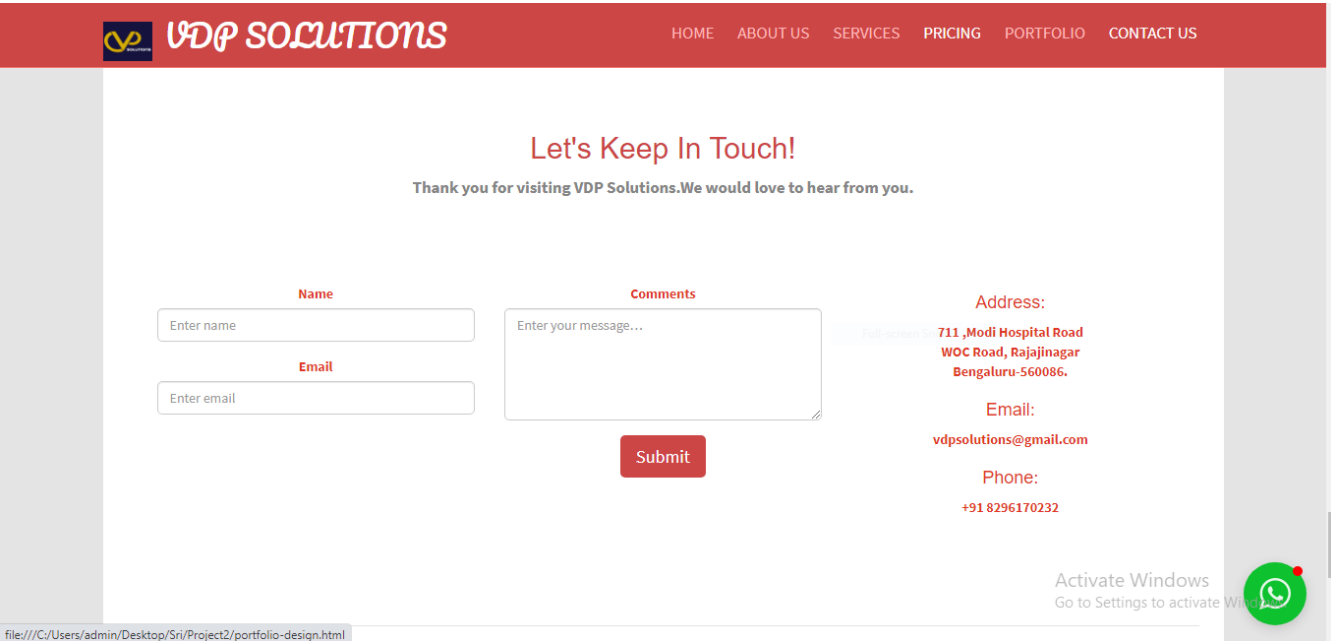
VDP SOLUTIONS

HOME ABOUT US SERVICES PRICING PORTFOLIO CONTACT US

Let's Keep In Touch!

Thank you for visiting VDP Solutions.We would love to hear from you.

Name

Enter name

Email

Enter email

Comments

Enter your message...

Submit

Address:

711 ,Modi Hospital Road
WOC Road, Rajajinagar
Bengaluru-560086.

Email:

vdpsolutions@gmail.com

Phone:

+91 8296170232

Activate Windows
Go to Settings to activate Windows.

file:///C:/Users/admin/Desktop/Sri/Project2/portfolio-design.html